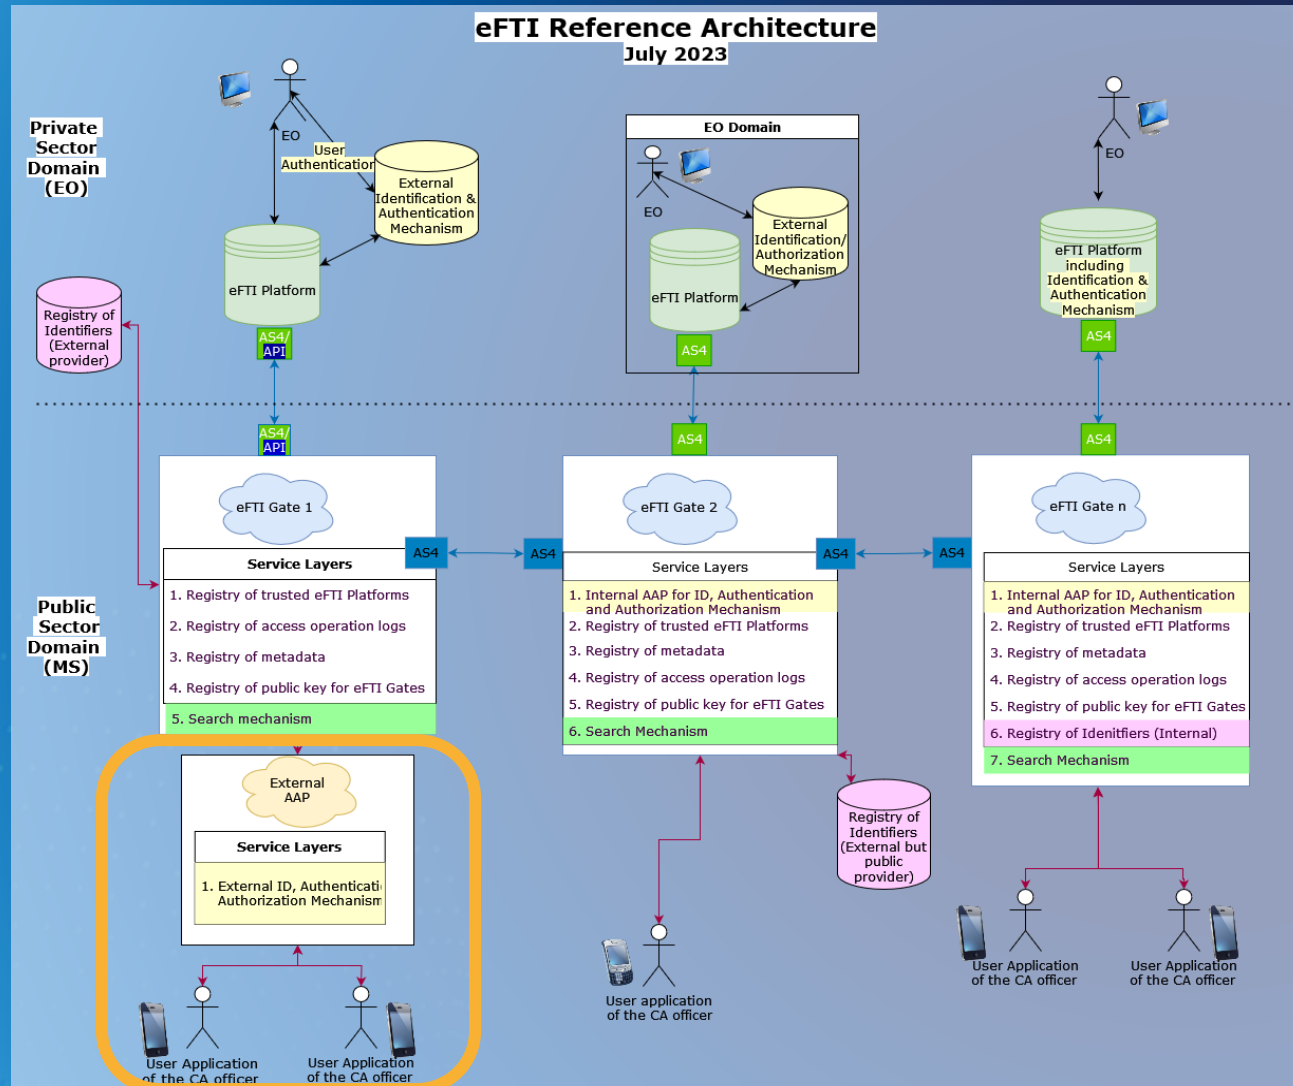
eFTI Reference Architecture
July 2023

Private Sector Domain (EO)

EO

User Authentication

External Identification & Authentication Mechanism

eFTI Platform

AS4/ API

Registry of Identifiers (External provider)

EO Domain

EO

External Identification/ Authorization Mechanism

eFTI Platform

AS4

EO

eFTI Platform including Identification & Authentication Mechanism

AS4

AS4/ API

AS4

AS4

Public Sector Domain (MS)

eFTI Gate 1

AS4

Service Layers

1. Registry of trusted eFTI Platforms

2. Registry of access operation logs

3. Registry of metadata

4. Registry of public key for eFTI Gates

5. Search mechanism

AS4

eFTI Gate 2

AS4

Service Layers

1. Internal AAP for ID, Authentication and Authorization Mechanism

2. Registry of trusted eFTI Platforms

3. Registry of metadata

4. Registry of access operation logs

5. Registry of public key for eFTI Gates

6. Search Mechanism

AS4

eFTI Gate n

Service Layers

1. Internal AAP for ID, Authentication and Authorization Mechanism

2. Registry of trusted eFTI Platforms

3. Registry of metadata

4. Registry of access operation logs

5. Registry of public key for eFTI Gates

6. Registry of Idenitfiers (Internal)

7. Search Mechanism

External AAP

Service Layers

1. External ID, Authenticati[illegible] Authorization Mechanism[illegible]

Registry of Identifiers (External but public provider)

User application of the CA officer

User Application of the CA officer

User Application of the CA officer

User Application of the CA officer

User Application of the CA officer